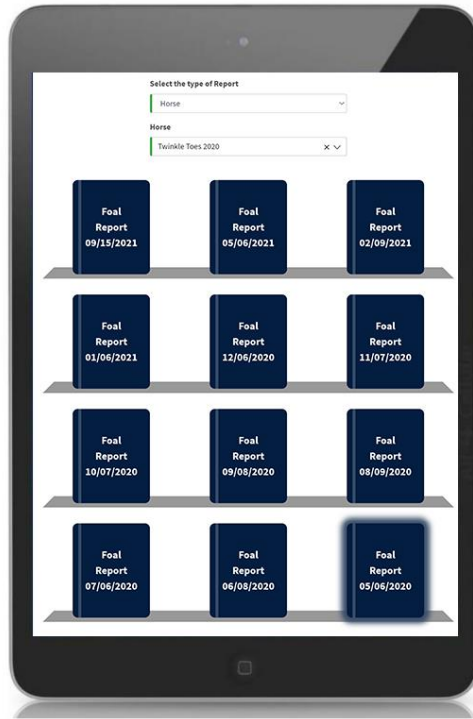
Select the type of Report

Horse

Horse

Twinkle Toes 2020

Foal Report 09/15/2021

Foal Report 05/06/2021

Foal Report 02/09/2021

Foal Report 01/06/2021

Foal Report 12/06/2020

Foal Report 11/07/2020

Foal Report 10/07/2020

Foal Report 09/08/2020

Foal Report 08/09/2020

Foal Report 07/06/2020

Foal Report 06/08/2020

Foal Report 05/06/2020